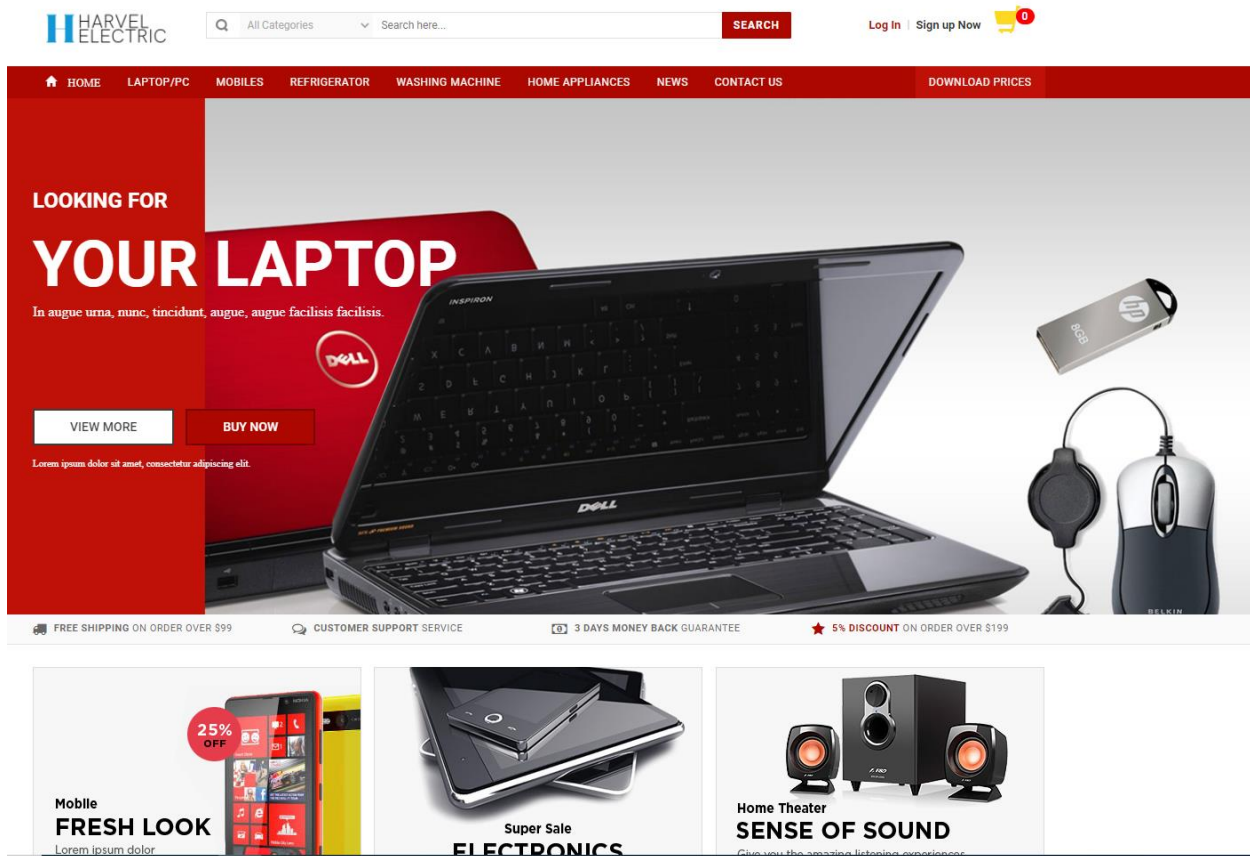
HARVEL ELECTRIC

All Categories
Search here...
SEARCH

Log In | Sign up Now
0

HOME LAPTOP/PC MOBILES REFRIGERATOR WASHING MACHINE HOME APPLIANCES NEWS CONTACT US DOWNLOAD PRICES

LOOKING FOR
YOUR LAPTOP
In augue urna, nunc, tincidunt, augue, augue facilisis facilisis.

VIEW MORE
BUY NOW
Lorem ipsum dolor sit amet, consectetur adipiscing elit.

INSPIRON
DELL
DELL
8GB
BELKIN

FREE SHIPPING ON ORDER OVER $99
CUSTOMER SUPPORT SERVICE
3 DAYS MONEY BACK GUARANTEE
5% DISCOUNT ON ORDER OVER $199

25% OFF
Mobile
FRESH LOOK
Lorem ipsum dolor

Super Sale
ELECTRONICS

Home Theater
SENSE OF SOUND
Give you the amazing listening experiences